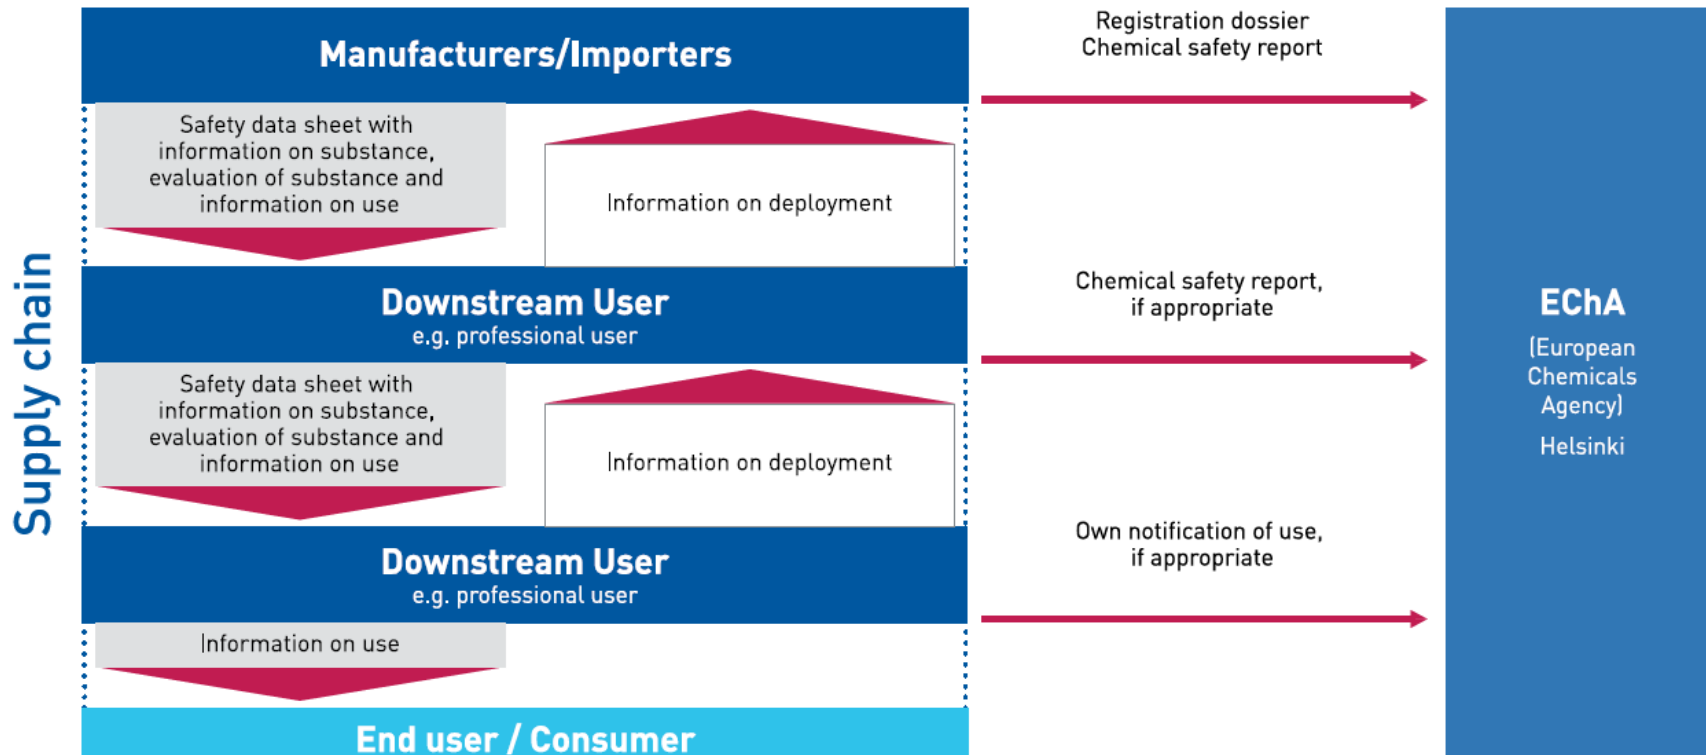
Supply chain

Manufacturers/Importers

Safety data sheet with information on substance, evaluation of substance and information on use

Information on deployment

Downstream User
e.g. professional user

Safety data sheet with information on substance, evaluation of substance and information on use

Information on deployment

Downstream User
e.g. professional user

Information on use

End user / Consumer

Registration dossier
Chemical safety report

Chemical safety report, if appropriate

Own notification of use, if appropriate

EChA
(European Chemicals Agency)
Helsinki